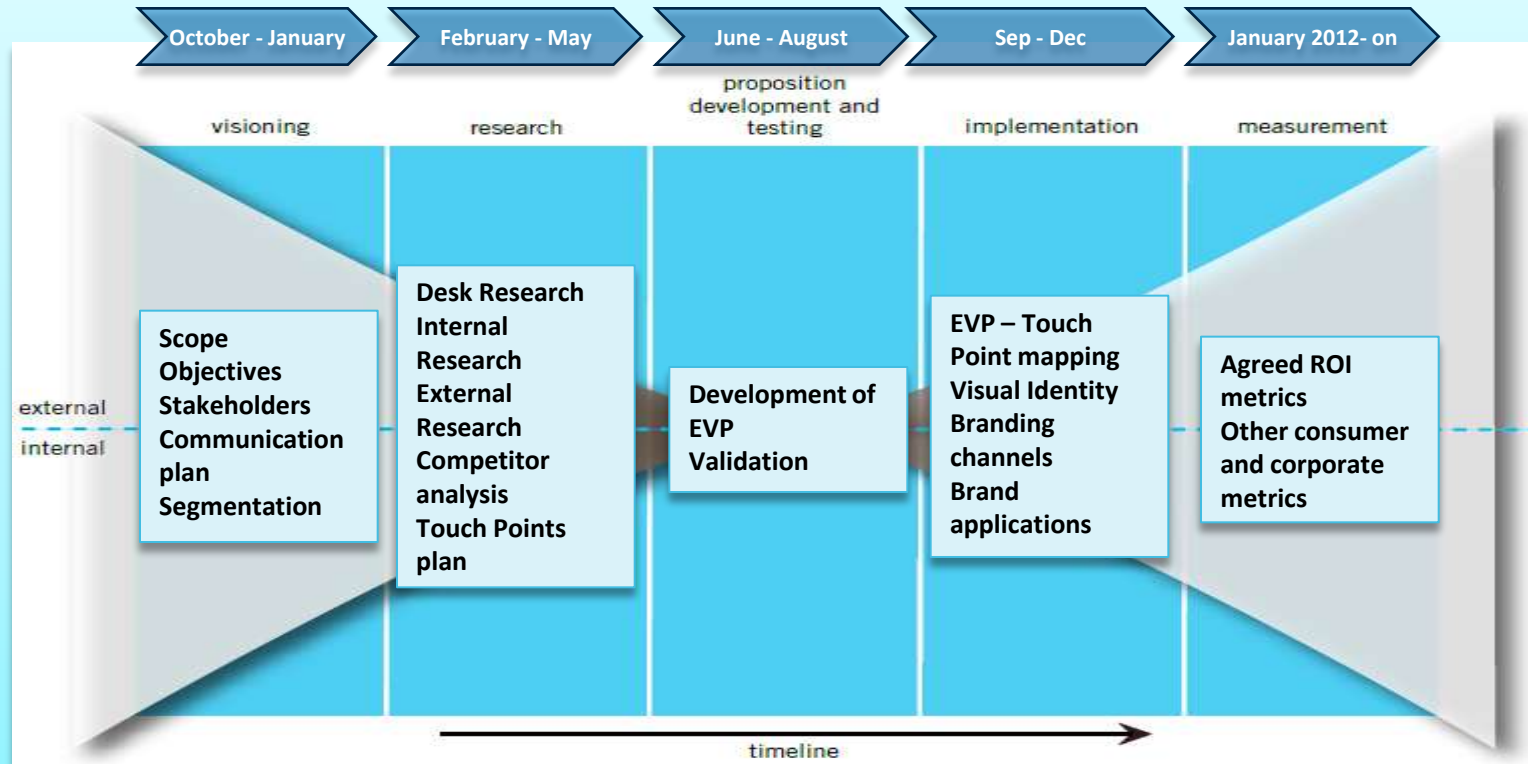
October - January

February - May

June - August

Sep - Dec

January 2012- on

visioning

research

proposition development and testing

implementation

measurement

external

internal

Scope
Objectives
Stakeholders
Communication plan
Segmentation

Desk Research
Internal Research
External Research
Competitor analysis
Touch Points plan

Development of EVP
Validation

EVP – Touch Point mapping
Visual Identity
Branding channels
Brand applications

Agreed ROI metrics
Other consumer and corporate metrics

timeline